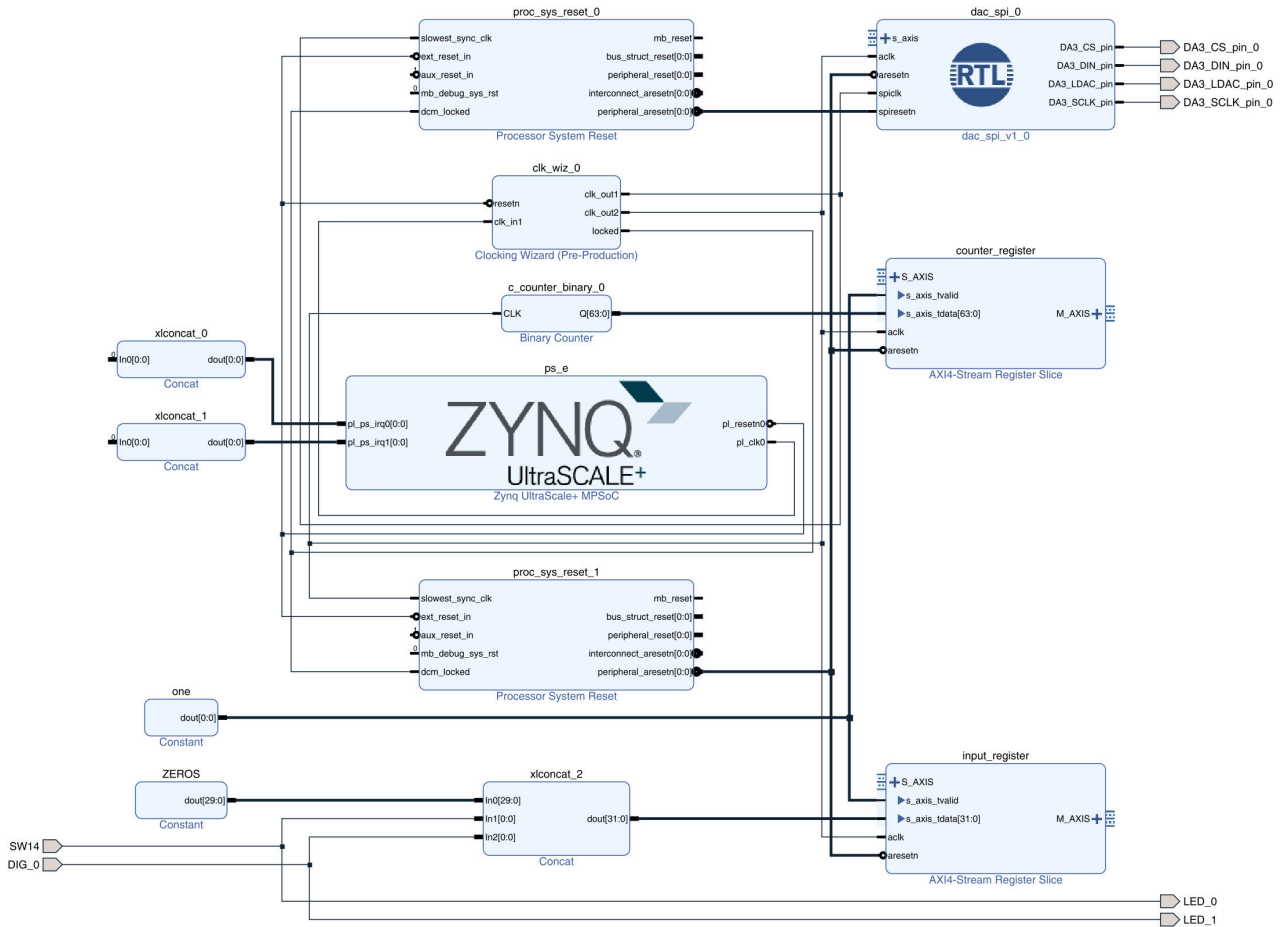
proc_sys_reset_0
slowest_sync_clk
ext_reset_in
aux_reset_in
0 mb_debug_sys_rst
dcm_locked
mb_reset
bus_struct_reset[0:0]
peripheral_reset[0:0]
interconnect_aresetn[0:0]
peripheral_aresetn[0:0]
Processor System Reset

dac_spi_0
s_axis
aclk
aresetn
spiclk
spiresetn
RTL
DA3_CS_pin
DA3_DIN_pin
DA3_LDAC_pin
DA3_SCLK_pin
dac_spi_v1_0
DA3_CS_pin_0
DA3_DIN_pin_0
DA3_LDAC_pin_0
DA3_SCLK_pin_0

clk_wiz_0
resetn
clk_in1
clk_out1
clk_out2
locked
Clocking Wizard (Pre-Production)

counter_register
S_AXIS
s_axis_tvalid
s_axis_tdata[63:0]
aclk
aresetn
M_AXIS
AXI4-Stream Register Slice

c_counter_binary_0
CLK
Q[63:0]
Binary Counter

xlconcat_0
In0[0:0]
dout[0:0]
Concat

ps_e
pl_ps_irq0[0:0]
pl_ps_irq1[0:0]
ZYNQ
UltraSCALE+
pl_resetn0
pl_clk0
Zynq UltraScale+ MPSoC

xlconcat_1
In0[0:0]
dout[0:0]
Concat

proc_sys_reset_1
slowest_sync_clk
ext_reset_in
aux_reset_in
0 mb_debug_sys_rst
dcm_locked
mb_reset
bus_struct_reset[0:0]
peripheral_reset[0:0]
interconnect_aresetn[0:0]
peripheral_aresetn[0:0]
Processor System Reset

one
dout[0:0]
Constant

ZEROS
dout[29:0]
Constant

xlconcat_2
In0[29:0]
In1[0:0]
In2[0:0]
dout[31:0]
Concat

input_register
S_AXIS
s_axis_tvalid
s_axis_tdata[31:0]
aclk
aresetn
M_AXIS
AXI4-Stream Register Slice

SW14
DIG_0
LED_0
LED_1